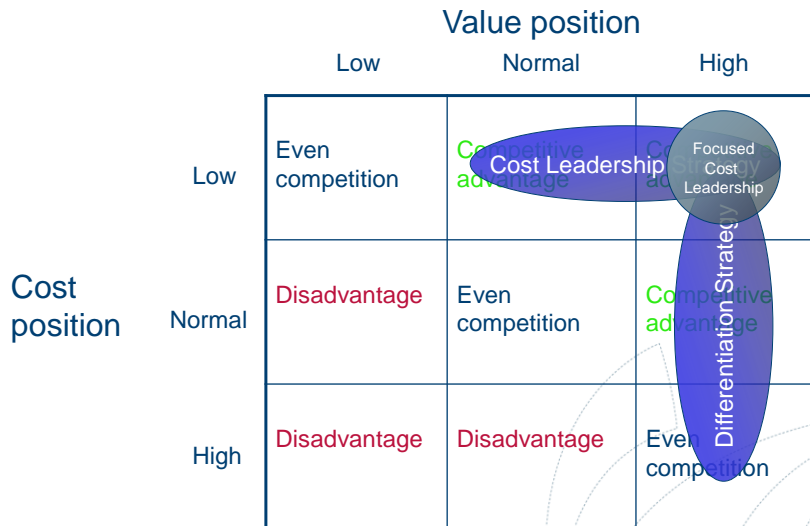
Value position

| | | Low | Normal | High |
|---|---|---|---|---|
| Cost position | Low | Even competition | Competitive advantage | Co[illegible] ad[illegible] |
| | Normal | Disadvantage | Even competition | Competitive advantage |
| | High | Disadvantage | Disadvantage | Even competition |

Cost Leadership Strategy

Focused Cost Leadership

Differentiation Strategy